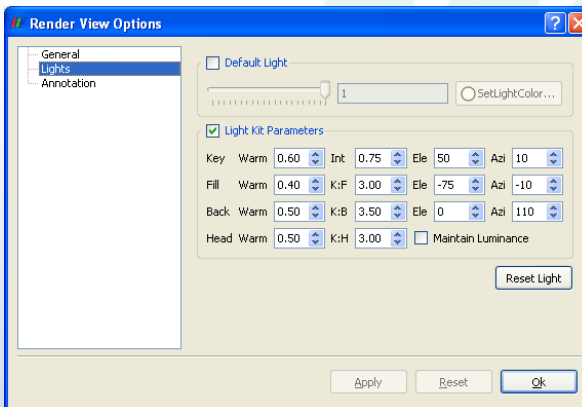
Render View Options

General
Lights
Annotation

Default Light

1

SetLightColor...

Light Kit Parameters

| Key | Warm | 0.60 | Int | 0.75 | Ele | 50 | Azi | 10 |
|---|---|---|---|---|---|---|---|---|
| Fill | Warm | 0.40 | K:F | 3.00 | Ele | -75 | Azi | -10 |
| Back | Warm | 0.50 | K:B | 3.50 | Ele | 0 | Azi | 110 |
| Head | Warm | 0.50 | K:H | 3.00 | Maintain Luminance | | | |

Reset Light

Apply Reset Ok